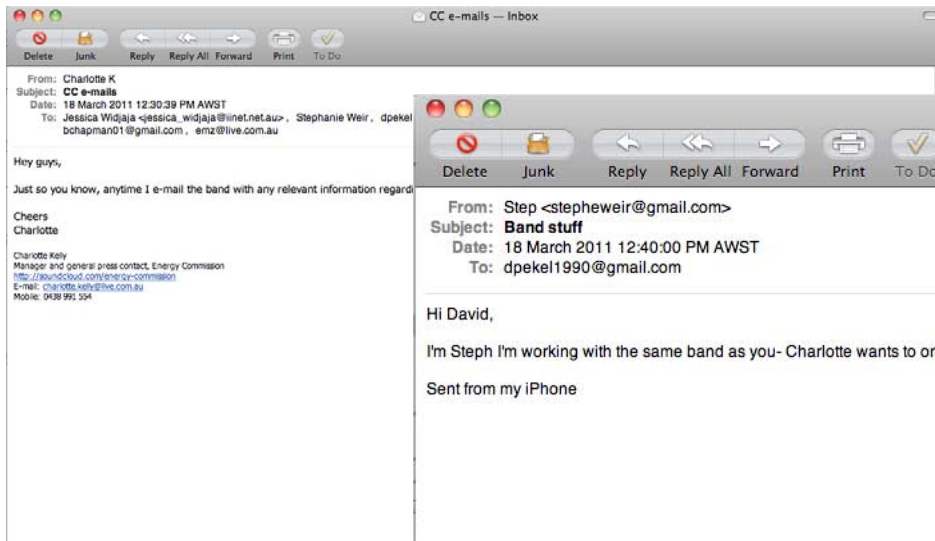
CC e-mails — Inbox

Delete Junk Reply Reply All Forward Print To Do

From: Charlotte K
Subject: CC e-mails
Date: 18 March 2011 12:30:39 PM AWST
To: Jessica Widjaja <jessica_widjaja@iinet.net.au>, Stephanie Weir, dpekel
bchapman01@gmail.com, emz@live.com.au

Hey guys,

Just so you know, anytime I e-mail the band with any relevant information regardi

Cheers
Charlotte

Charlotte Kelly
Manager and general press contact, Energy Commission
http://soundcloud.com/energy-commission
E-mail: charlotte.kelly@live.com.au
Mobile: 0438 991 554

Delete Junk Reply Reply All Forward Print To Do

From: Step <stepheweir@gmail.com>
Subject: Band stuff
Date: 18 March 2011 12:40:00 PM AWST
To: dpekel1990@gmail.com

Hi David,

I'm Steph I'm working with the same band as you- Charlotte wants to or

Sent from my iPhone